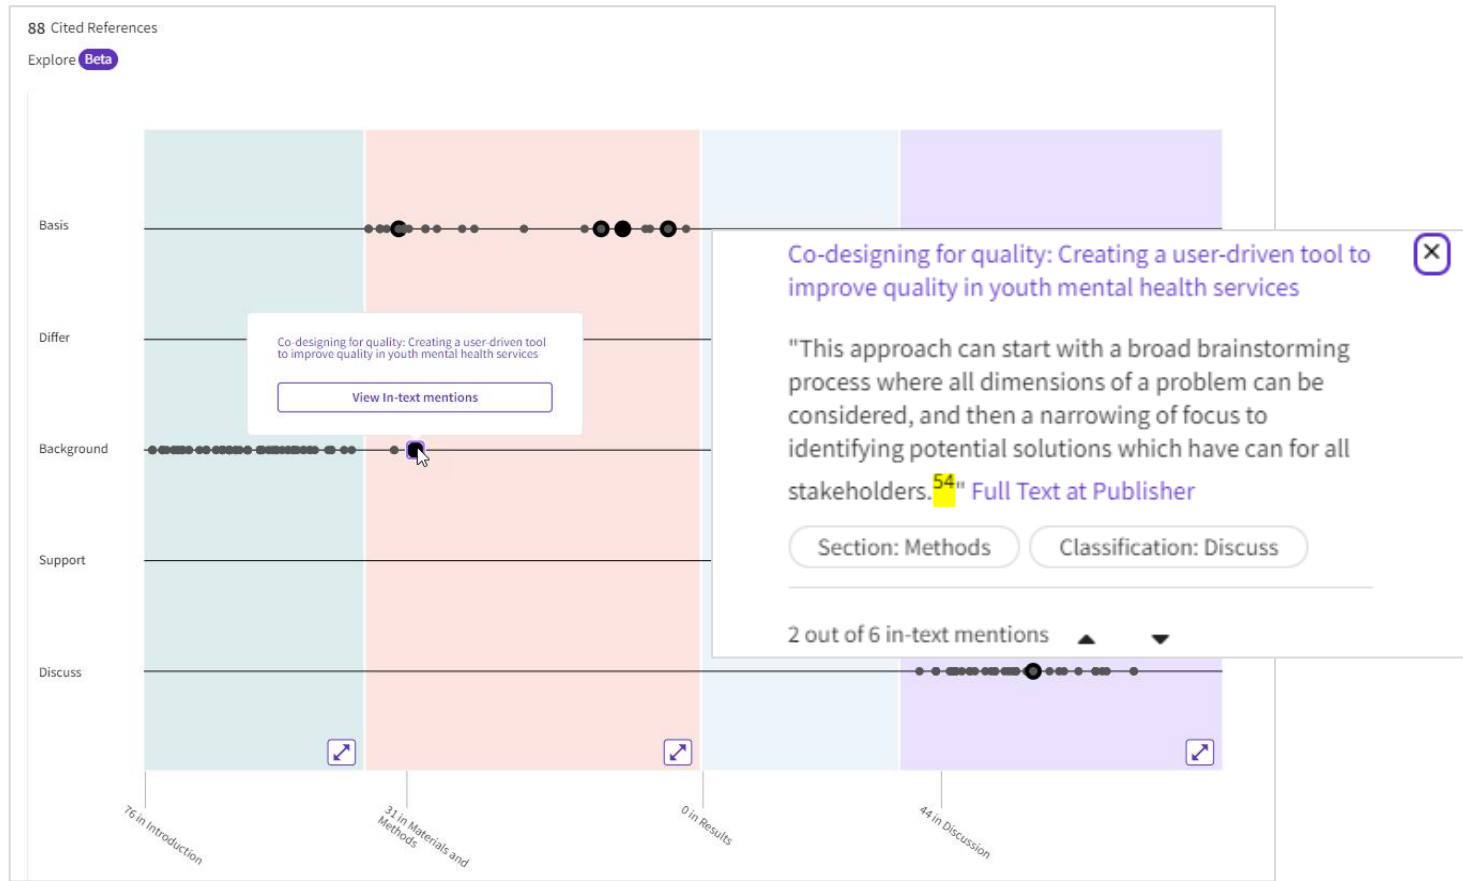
88 Cited References

Explore Beta

Basis

Differ

Background

Support

Discuss

Co-designing for quality: Creating a user-driven tool to improve quality in youth mental health services

View In-text mentions

76 in Introduction

31 in Materials and Methods

0 in Results

44 in Discussion

Co-designing for quality: Creating a user-driven tool to improve quality in youth mental health services

"This approach can start with a broad brainstorming process where all dimensions of a problem can be considered, and then a narrowing of focus to identifying potential solutions which have can for all stakeholders.$^{54}$" Full Text at Publisher

Section: Methods

Classification: Discuss

2 out of 6 in-text mentions